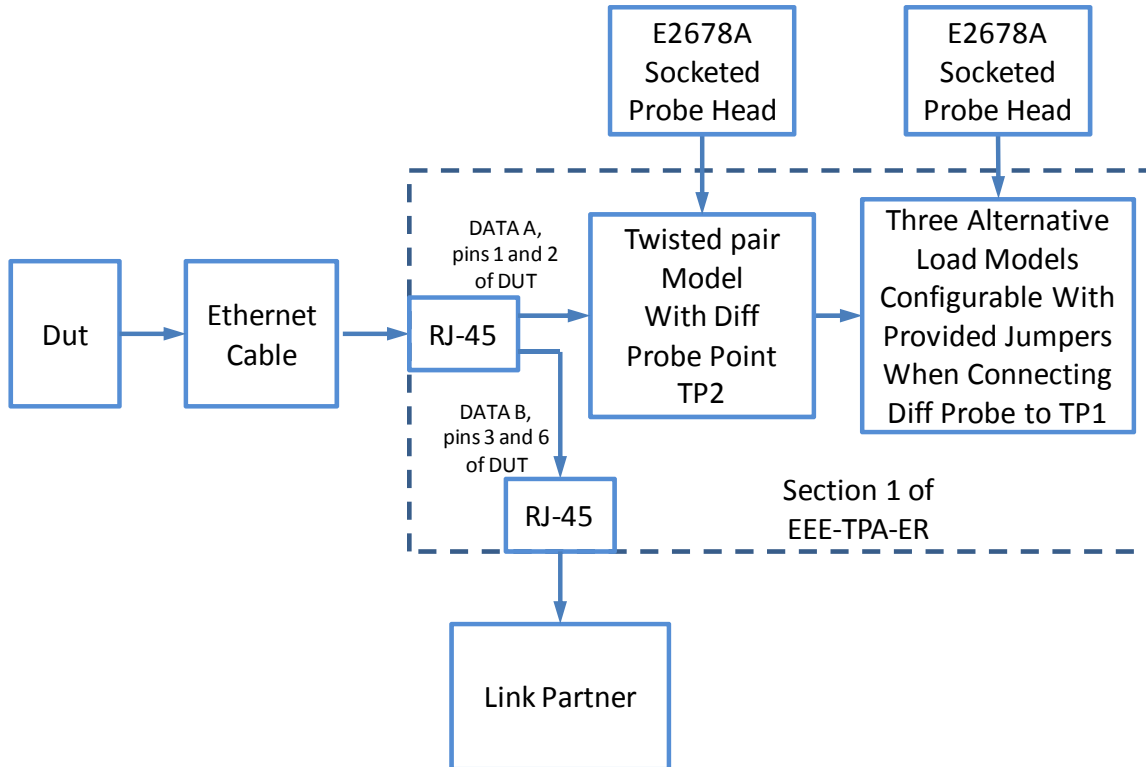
E2678A Socketed Probe Head

E2678A Socketed Probe Head

DATA A, pins 1 and 2 of DUT

Twisted pair Model With Diff Probe Point TP2

Three Alternative Load Models Configurable With Provided Jumpers When Connecting Diff Probe to TP1

Dut

Ethernet Cable

RJ-45

DATA B, pins 3 and 6 of DUT

RJ-45

Section 1 of EEE-TPA-ER

Link Partner